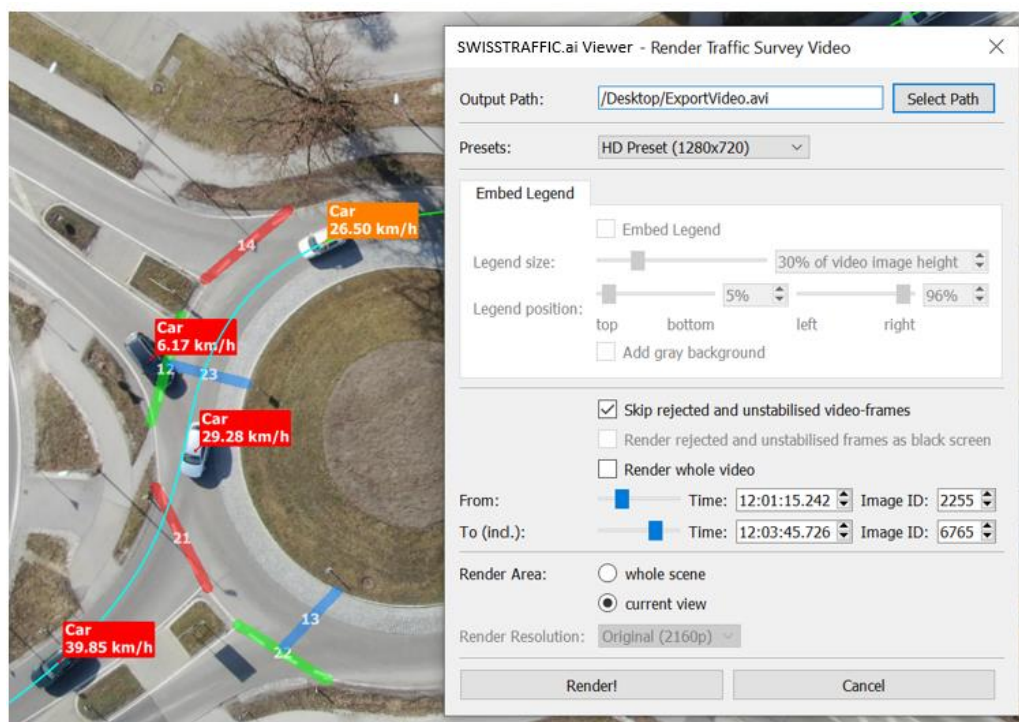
Car
26.50 km/h

14

Car
6.17 km/h

12

23

Car
29.28 km/h

21

Car
39.85 km/h

13

22

SWISSTRAFFIC.ai Viewer - Render Traffic Survey Video

Output Path: /Desktop/ExportVideo.avi Select Path

Presets: HD Preset (1280x720)

Embed Legend

Embed Legend

Legend size: 30% of video image height

Legend position: 5% 96%

top bottom left right

Add gray background

Skip rejected and unstabilised video-frames

Render rejected and unstabilised frames as black screen

Render whole video

From: Time: 12:01:15.242 Image ID: 2255

To (incl.): Time: 12:03:45.726 Image ID: 6765

Render Area: whole scene

current view

Render Resolution: Original (2160p)

Render!

Cancel